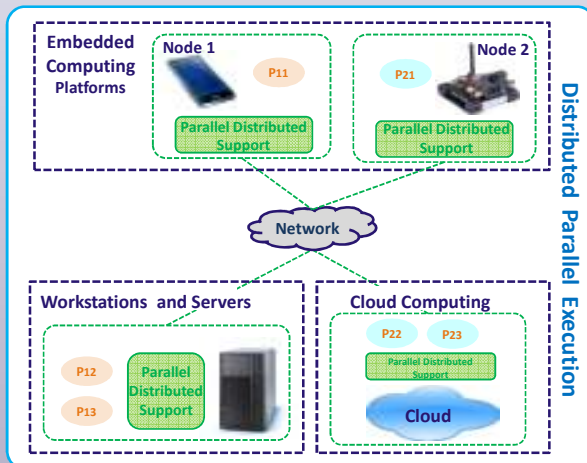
Embedded Computing Platforms

Node 1

P11

Parallel Distributed Support

P21

Node 2

Parallel Distributed Support

Network

Workstations and Servers

P12

P13

Parallel Distributed Support

Cloud Computing

P22

P23

Parallel Distributed Support

Cloud

Distributed Parallel Execution